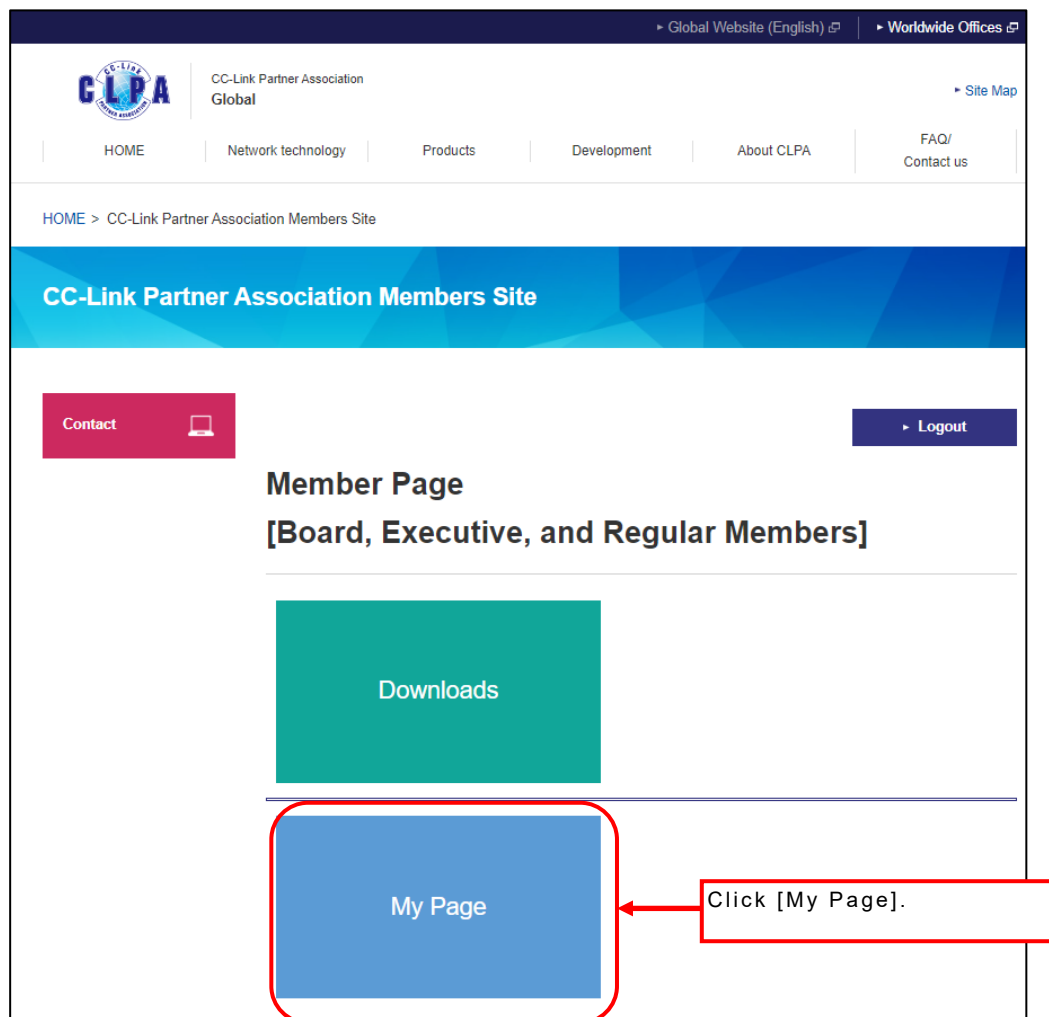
Global Website (English)
Worldwide Offices

CC-Link
CLPA
PARTNER ASSOCIATION

CC-Link Partner Association
Global

Site Map

HOME
Network technology
Products
Development
About CLPA
FAQ/ Contact us

HOME > CC-Link Partner Association Members Site

CC-Link Partner Association Members Site

Contact

Logout

Member Page
[Board, Executive, and Regular Members]

Downloads

My Page

Click [My Page].